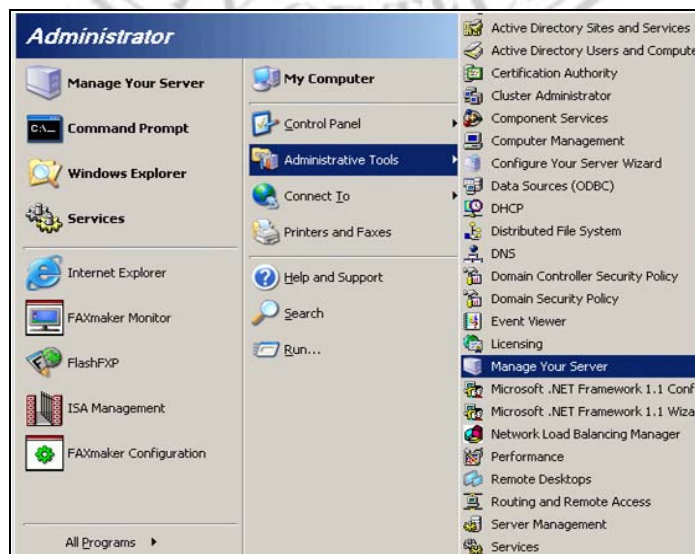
Administrator

Manage Your Server

Command Prompt

Windows Explorer

Services

Internet Explorer

FAXmaker Monitor

FlashFXP

ISA Management

FAXmaker Configuration

All Programs

My Computer

Control Panel

Administrative Tools

Connect To

Printers and Faxes

Help and Support

Search

Run...

Active Directory Sites and Services

Active Directory Users and Compute

Certification Authority

Cluster Administrator

Component Services

Computer Management

Configure Your Server Wizard

Data Sources (ODBC)

DHCP

Distributed File System

DNS

Domain Controller Security Policy

Domain Security Policy

Event Viewer

Licensing

Manage Your Server

Microsoft .NET Framework 1.1 Conf

Microsoft .NET Framework 1.1 Wiza

Network Load Balancing Manager

Performance

Remote Desktops

Routing and Remote Access

Server Management

Services